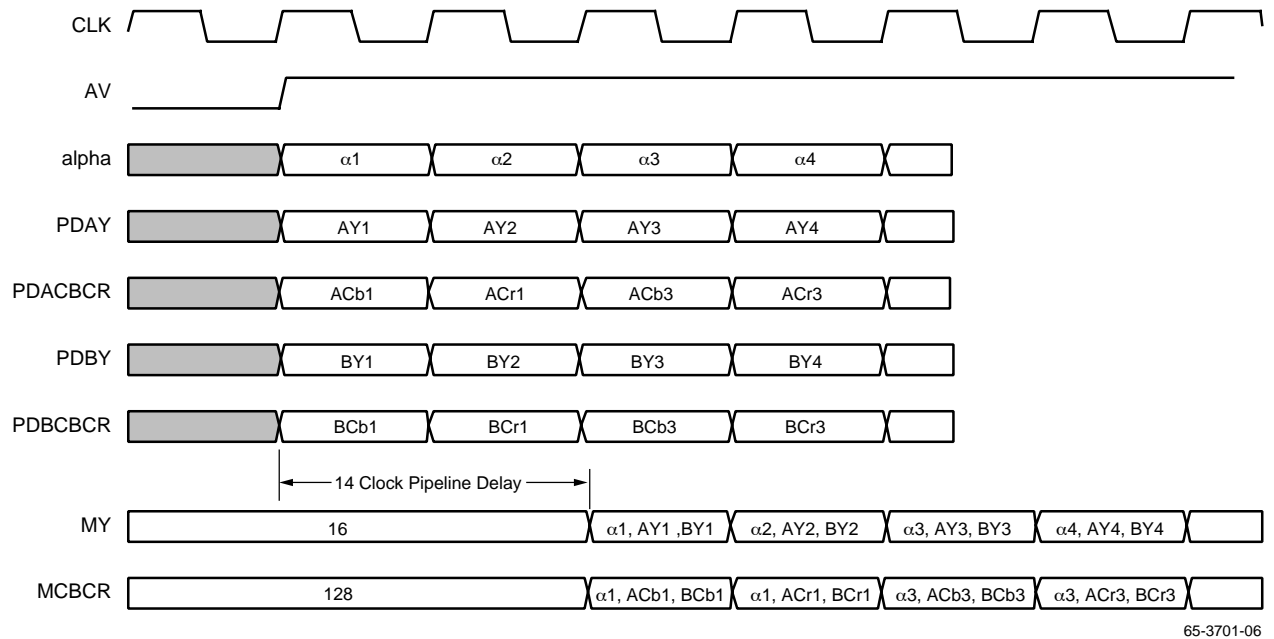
CLK

AV

alpha $\alpha1$ $\alpha2$ $\alpha3$ $\alpha4$

PDAY AY1 AY2 AY3 AY4

PDACBCR ACb1 ACr1 ACb3 ACr3

PDBY BY1 BY2 BY3 BY4

PDBCBCR BCb1 BCr1 BCb3 BCr3

14 Clock Pipeline Delay

MY 16 $\alpha1$, AY1 ,BY1 $\alpha2$, AY2, BY2 $\alpha3$, AY3, BY3 $\alpha4$, AY4, BY4

MCBCR 128 $\alpha1$, ACb1, BCb1 $\alpha1$, ACr1, BCr1 $\alpha3$, ACb3, BCb3 $\alpha3$, ACr3, BCr3

65-3701-06